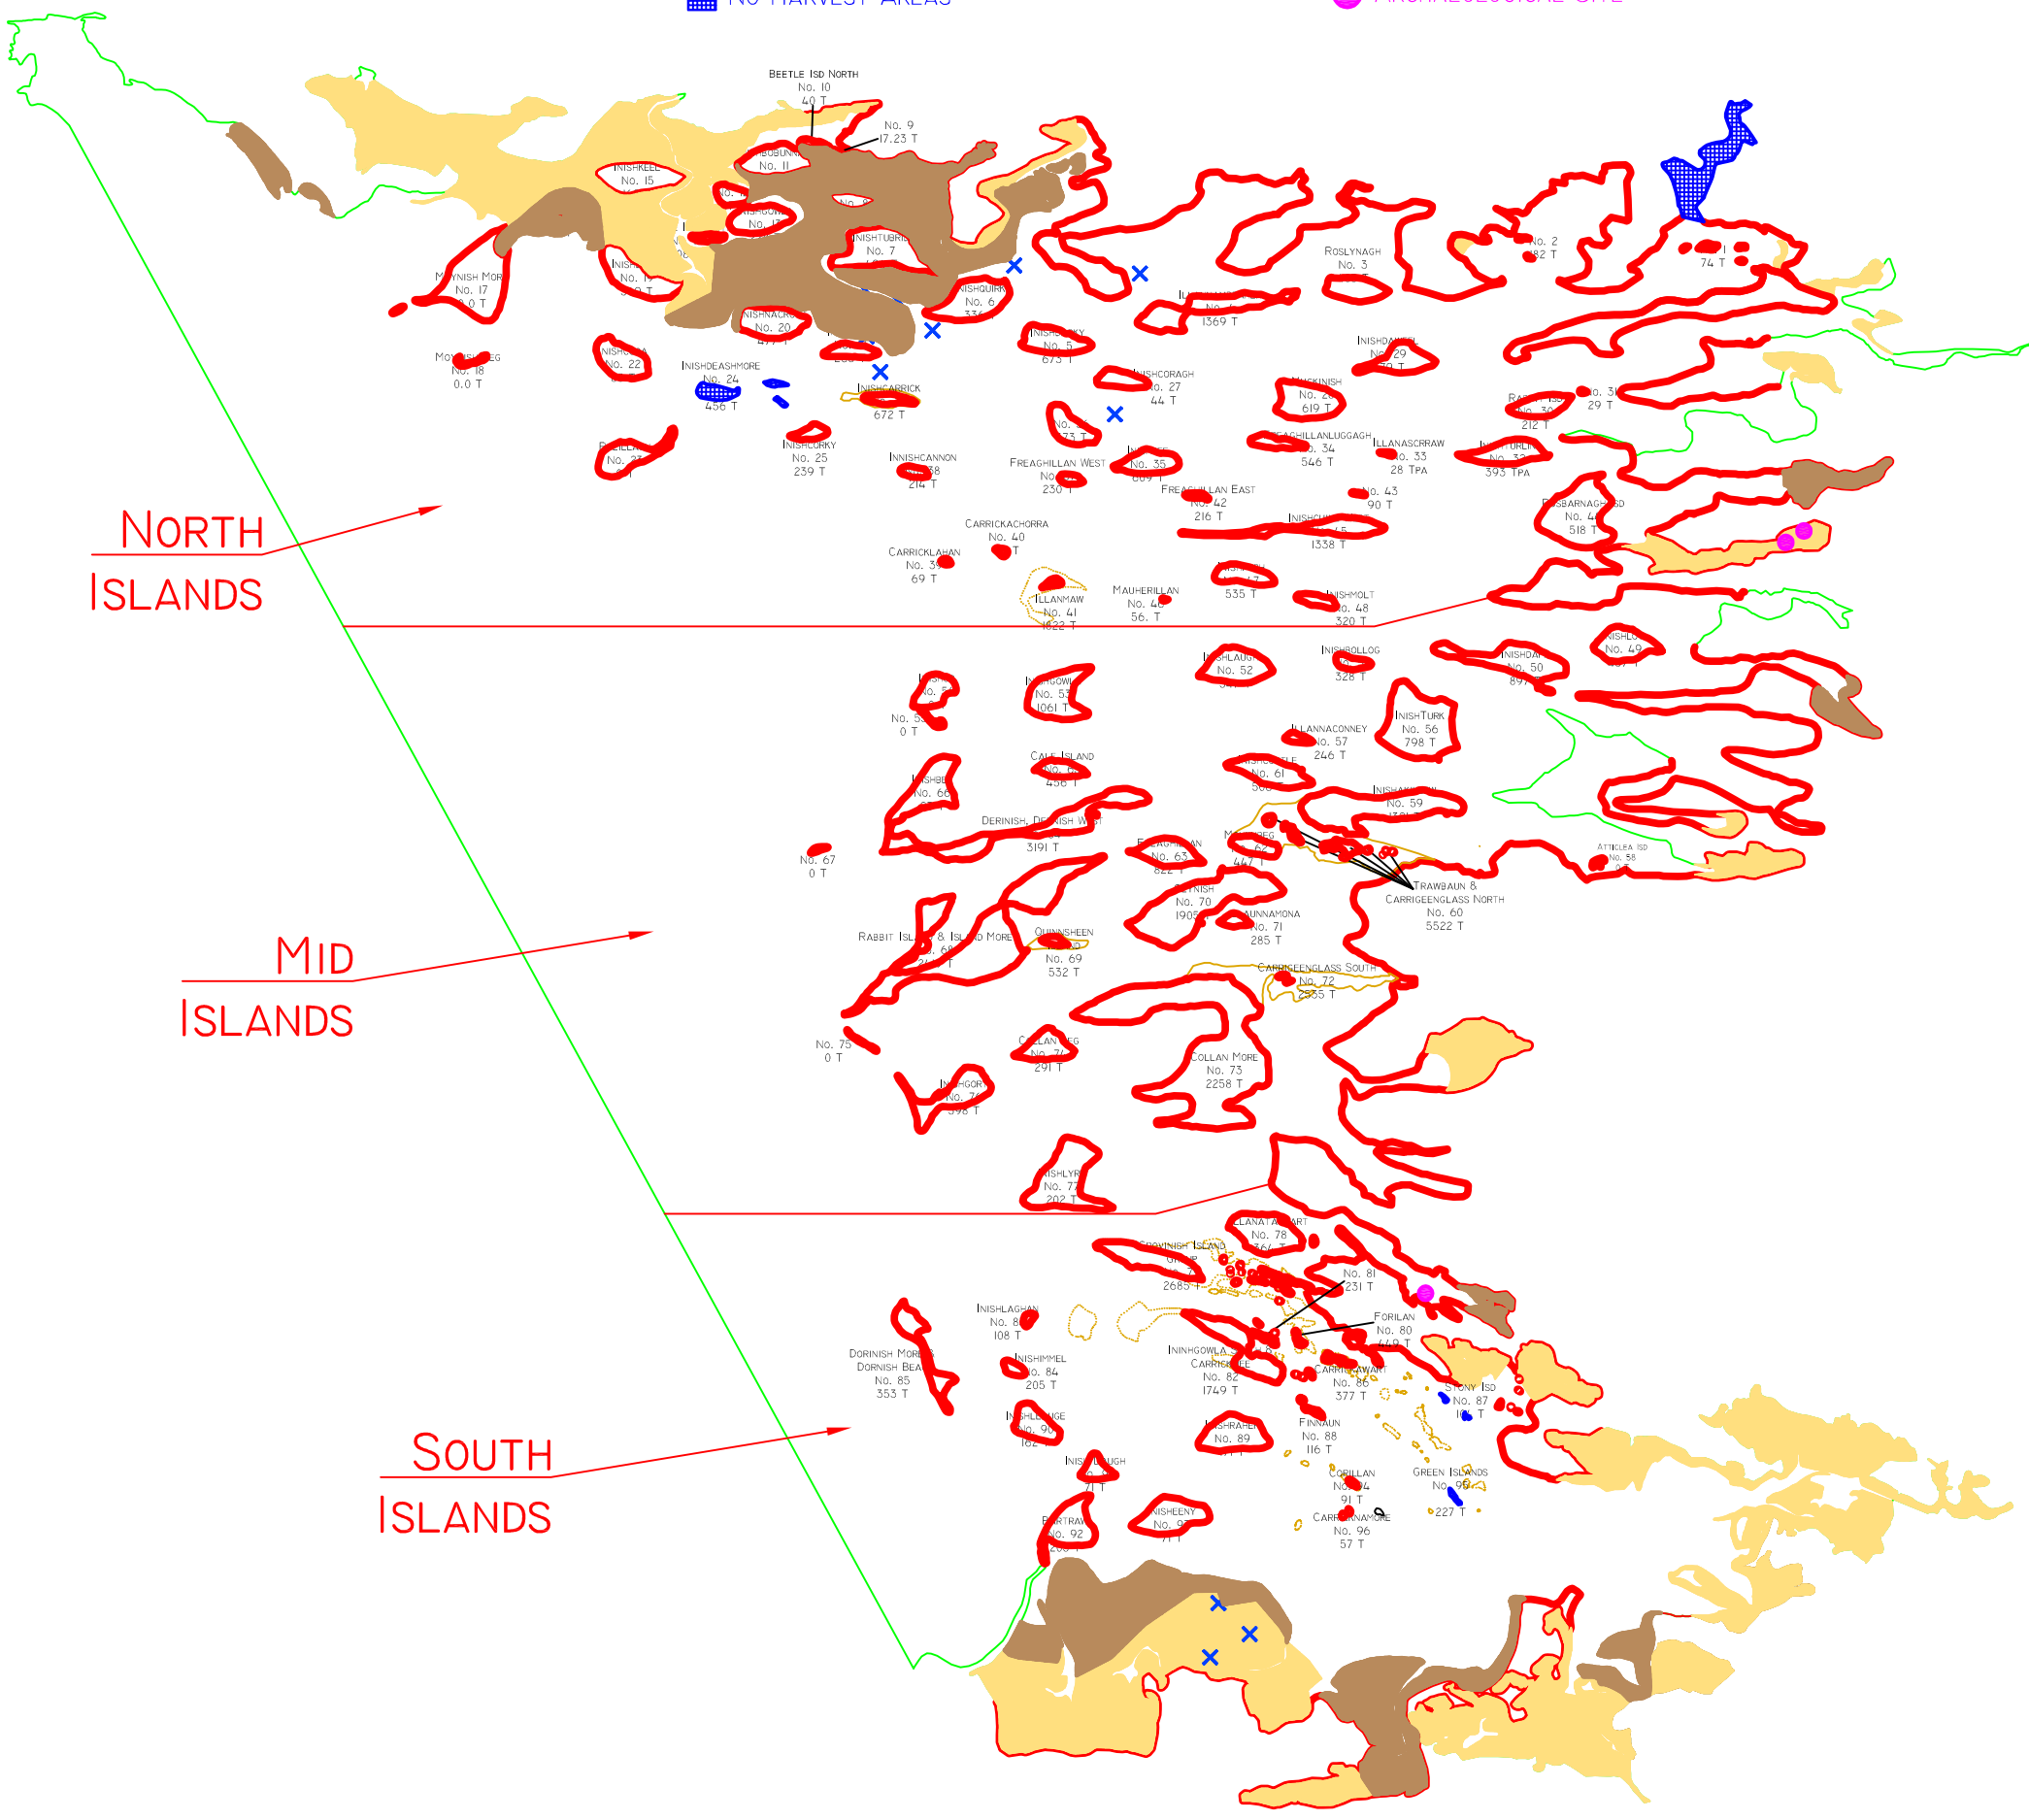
NO HARVEST AREAS
ARCHAEOLOGICAL SITE

BEETLE ISD NORTH
No. 10
40 T

No. 9
17.23 T

INISHKEEL
No. 15

No. 11

No. 17

INISHTUBRID
No. 7

MOYNISH MORE
No. 17
0.0 T

No. 16

INISHQUIRK
No. 6
334

INISHNACROSS
No. 20
477 T

MOYNISH BEG
No. 18
0.0 T

No. 22

INISHDEASHMORE
No. 24
456 T

INISHCARRICK
672 T

No. 23

INISHCORKY
No. 25
239 T

INISHCANNON
No. 38
214 T

No. 5
673 T

INISHCORAGH
No. 27
44 T

No. 4
1369 T

ROSLYNAGH
No. 3

No. 2
182 T

74 T

INISHDAUGH
No. 29
79 T

No. 26
619 T

No. 31
29 T

No. 30
212 T

No. 33 T

No. 35

FREAGHILLAN WEST
No.
230 T

FREAGHILLANLUGGAGH
No. 34
546 T

ILLANASCRRAW
No. 33
28 TPA

No. 32
393 TPA

FREAGHILLAN EAST
No. 42
216 T

No. 43
90 T

No. 44
518 T

CARRICKACHORRA
No. 40

CARRICKLAHAN
No. 39
69 T

1338 T

535 T

MAUHERILLAN
No. 46
56. T

ILLANMAW
No. 41
1622 T

INISHMOLT
No. 48
320 T

NORTH
ISLANDS

No. 52

INISHBOLLOG
328 T

INISHDAWROS
No. 50
897

No. 49

No. 53
1061 T

No. 55
0 T

ILLANNACONNEY
No. 57
246 T

INISHTURK
No. 56
798 T

CALF ISLAND
456 T

No. 61

No. 66

No. 59

DERINISH, DERINISH WEST
3191 T

No. 67
0 T

No. 63
822 T

No. 62
447 T

ATTICLEA ISD
No. 58

TRAWBAUN &
CARRIGEENGLASS NORTH
No. 60
5522 T

MID
ISLANDS

No. 70
1905

No. 71
285 T

RABBIT ISLAND & ISLAND MORE
68

QUINNSHEEN
No. 69
532 T

CARRIGEENGLASS SOUTH
No. 72
2555 T

No. 75
0 T

No. 74
291 T

COLLAN MORE
No. 73
2258 T

No. 76
598 T

No. 77
202 T

No. 78

GROUP
2685 T

No. 81
231 T

INISHLAGHAN
No. 83
108 T

FORILAN
No. 80

DORINISH MORE
DORINISH BEAG
No. 85
353 T

INISHIMMEL
No. 84
205 T

No. 82
1749 T

CARRICKAWART
No. 86
377 T

STONY ISD
No. 87

SOUTH
ISLANDS

No. 90
162

No. 89

FINNAUN
No. 88
116 T

CORILLAN
No. 94
91 T

GREEN ISLANDS
No. 95
227 T

71 T

No. 92

No. 93

CARRIGNAMORE
No. 96
57 T